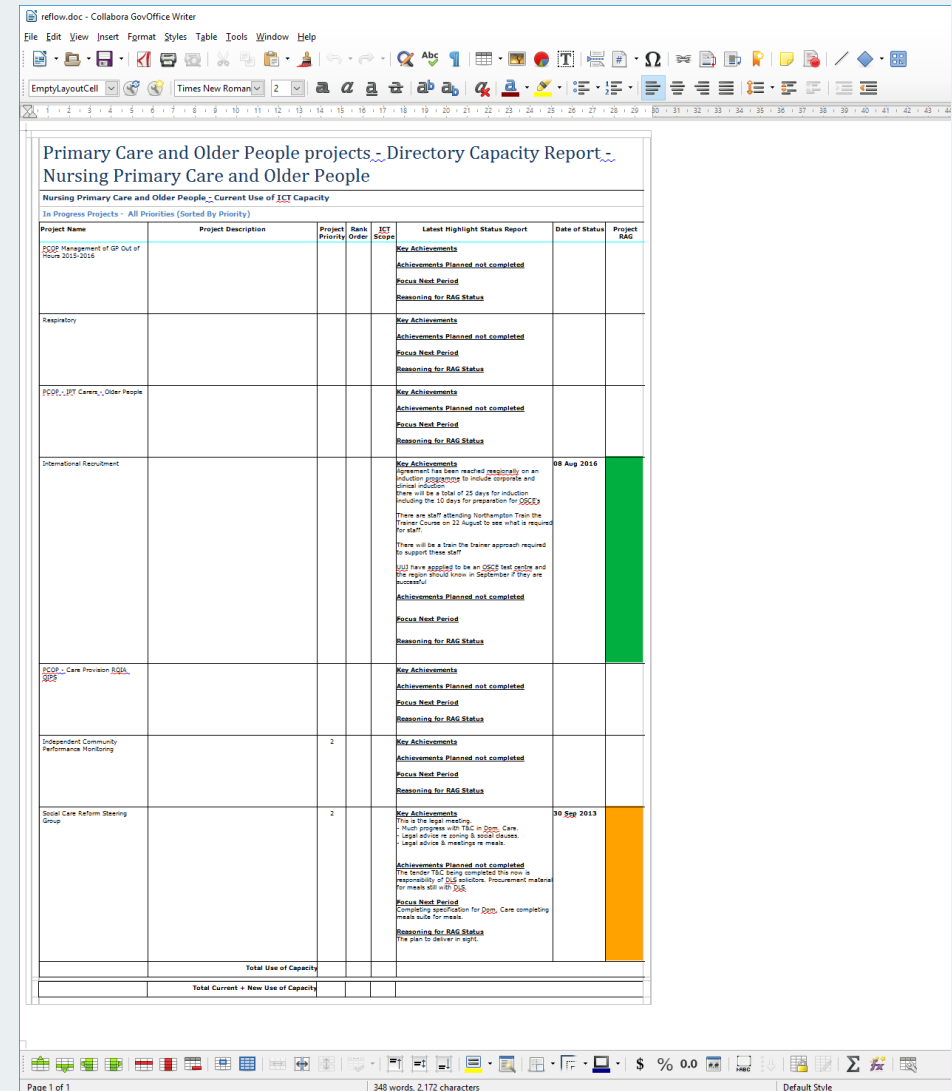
reflow.doc - Collabora GovOffice Writer

File Edit View Insert Format Styles Table Tools Window Help

EmptyLayoutCell Times New Roman 2

Primary Care and Older People projects - Directory Capacity Report - Nursing Primary Care and Older People

Nursing Primary Care and Older People - Current Use of ICT Capacity

In Progress Projects - All Priorities (Sorted By Priority)

| Project Name | Project Description | Project Priority | Rank Order | ICT Scope | Latest Highlight Status Report | Date of Status | Project RAG |
|---|---|---|---|---|---|---|---|
| PCOP Management of GP Out of Hours 2015-2016 | | | | | Key Achievements<br>Achievements Planned not completed<br>Focus Next Period<br>Reasoning for RAG Status | | |
| Respiratory | | | | | Key Achievements<br>Achievements Planned not completed<br>Focus Next Period<br>Reasoning for RAG Status | | |
| PCOP - IPT Carers - Older People | | | | | Key Achievements<br>Achievements Planned not completed<br>Focus Next Period<br>Reasoning for RAG Status | | |
| International Recruitment | | | | | Key Achievements<br>Agreement has been reached regionally on an induction programme to include corporate and clinical induction<br>there will be a total of 25 days for induction including the 10 days for preparation for OSCE's<br>There are staff attending Northampton Train the Trainer Course on 22 August to see what is required for staff.<br>There will be a train the trainer approach required to support these staff<br>UUJ have apppled to be an OSCE test centre and the region should know in September if they are successful<br>Achievements Planned not completed<br>Focus Next Period<br>Reasoning for RAG Status | 08 Aug 2016 | |
| PCOP - Care Provision RQIA QIPS | | | | | Key Achievements<br>Achievements Planned not completed<br>Focus Next Period<br>Reasoning for RAG Status | | |
| Independent Community Performance Monitoring | | 2 | | | Key Achievements<br>Achievements Planned not completed<br>Focus Next Period<br>Reasoning for RAG Status | | |
| Social Care Reform Steering Group | | 2 | | | Key Achievements<br>This is the legal meeting.<br>- Much progress with T&C in Dom. Care.<br>- Legal advice re zoning & social clauses.<br>- Legal advice & meetings re meals.<br>Achievements Planned not completed<br>The tender T&C being completed this now is responsibility of DLS solicitors. Procurement material for meals still with DLS.<br>Focus Next Period<br>Completing specification for Dom. Care completing meals suite for meals.<br>Reasoning for RAG Status<br>The plan to deliver in sight. | 30 Sep 2013 | |
| | Total Use of Capacity | | | | | | |
| | Total Current + New Use of Capacity | | | | | | |

Page 1 of 1 | 348 words, 2,172 characters | Default Style